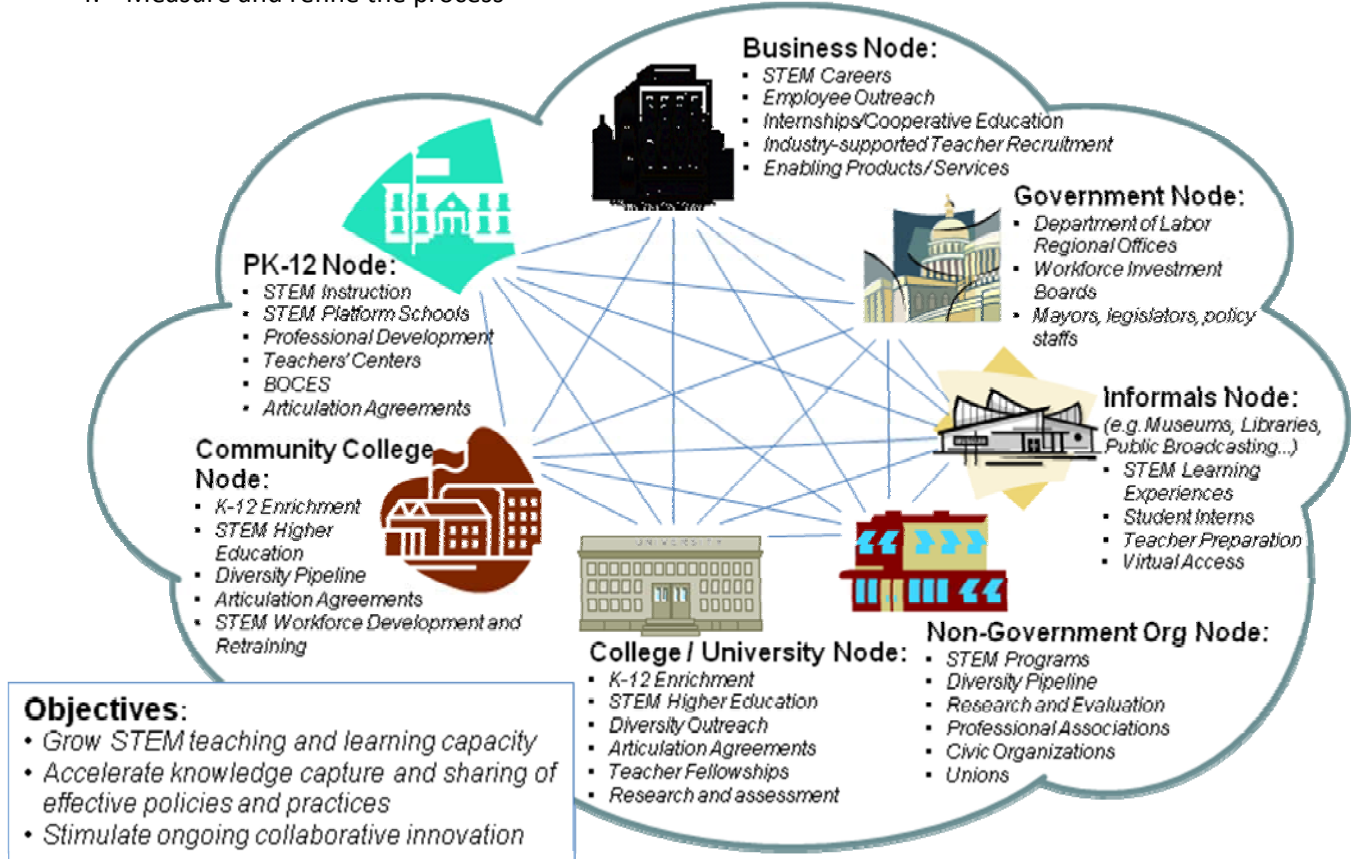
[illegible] Measure and refine the process

Business Node:
- STEM Careers
- Employee Outreach
- Internships/Cooperative Education
- Industry-supported Teacher Recruitment
- Enabling Products/Services

Government Node:
- Department of Labor Regional Offices
- Workforce Investment Boards
- Mayors, legislators, policy staffs

PK-12 Node:
- STEM Instruction
- STEM Platform Schools
- Professional Development
- Teachers' Centers
- BOCES
- Articulation Agreements

Informals Node:
(e.g. Museums, Libraries, Public Broadcasting...)
- STEM Learning Experiences
- Student Interns
- Teacher Preparation
- Virtual Access

Community College Node:
- K-12 Enrichment
- STEM Higher Education
- Diversity Pipeline
- Articulation Agreements
- STEM Workforce Development and Retraining

UNIVERSITY

Non-Government Org Node:
- STEM Programs
- Diversity Pipeline
- Research and Evaluation
- Professional Associations
- Civic Organizations
- Unions

College / University Node:
- K-12 Enrichment
- STEM Higher Education
- Diversity Outreach
- Articulation Agreements
- Teacher Fellowships
- Research and assessment

Objectives:
- Grow STEM teaching and learning capacity
- Accelerate knowledge capture and sharing of effective policies and practices
- Stimulate ongoing collaborative innovation